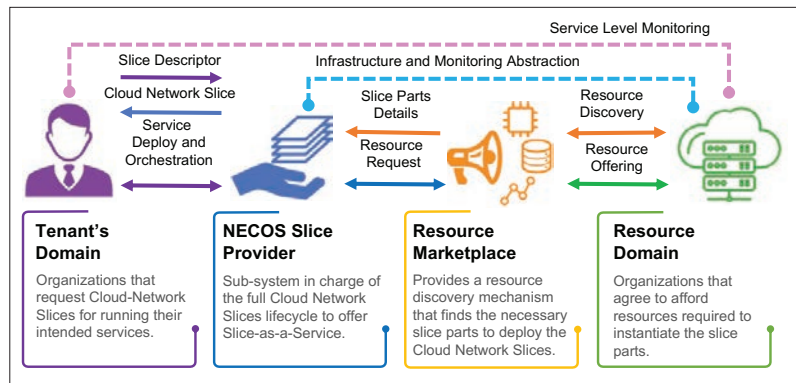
Service Level Monitoring

Slice Descriptor

Infrastructure and Monitoring Abstraction

Cloud Network Slice

Slice Parts Details

Resource Discovery

Service Deploy and Orchestration

Resource Request

Resource Offering

Tenant's Domain

Organizations that request Cloud-Network Slices for running their intended services.

NECOS Slice Provider

Sub-system in charge of the full Cloud Network Slices lifecycle to offer Slice-as-a-Service.

Resource Marketplace

Provides a resource discovery mechanism that finds the necessary slice parts to deploy the Cloud Network Slices.

Resource Domain

Organizations that agree to afford resources required to instantiate the slice parts.